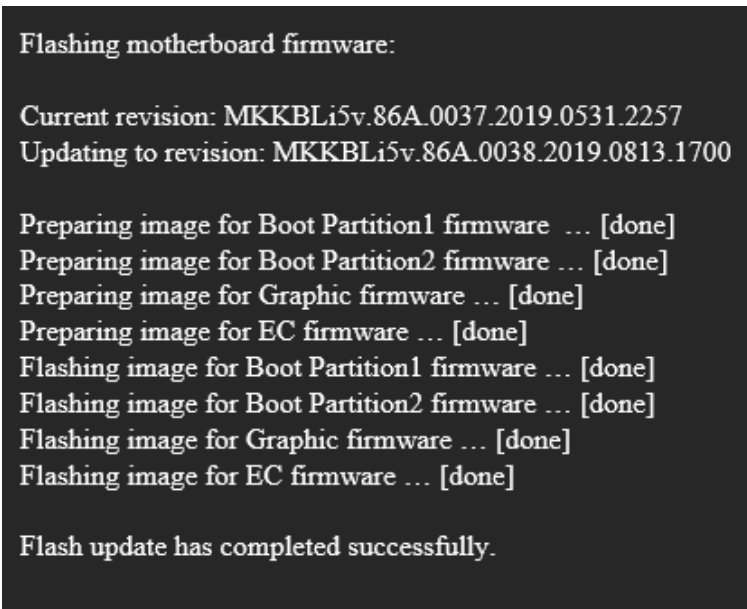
Flashing motherboard firmware:

Current revision: MKKBLi5v.86A.0037.2019.0531.2257
Updating to revision: MKKBLi5v.86A.0038.2019.0813.1700

Preparing image for Boot Partition1 firmware … [done]
Preparing image for Boot Partition2 firmware … [done]
Preparing image for Graphic firmware … [done]
Preparing image for EC firmware … [done]
Flashing image for Boot Partition1 firmware … [done]
Flashing image for Boot Partition2 firmware … [done]
Flashing image for Graphic firmware … [done]
Flashing image for EC firmware … [done]

Flash update has completed successfully.